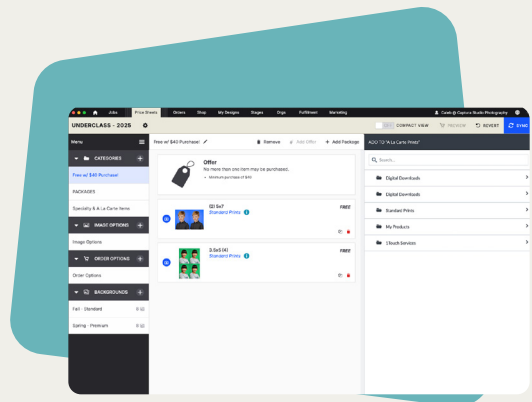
Jobs Price Sheets Orders Shop My Designs Stages Orgs Fulfillment Marketing

Caleb @ Capture Studio Photography

UNDERCLASS - 2025

COMPACT VIEW PREVIEW REVERT SYNC

Menu

CATEGORIES

Free w/ $40 Purchase!

PACKAGES

Specialty & A La Carte Items

IMAGE OPTIONS

Image Options

ORDER OPTIONS

Order Options

BACKGROUNDS

Fall - Standard

Spring - Premium

Free w/ $40 Purchase!

Remove Add Offer Add Package

Offer

No more than one item may be purchased.

• Minimum purchase of $40

(2) 5x7

Standard Prints

FREE

3.5x5 (4)

Standard Prints

FREE

ADD TO "A La Carte Prints"

Search...

Digital Downloads

Digital Downloads

Standard Prints

My Products

Church Services